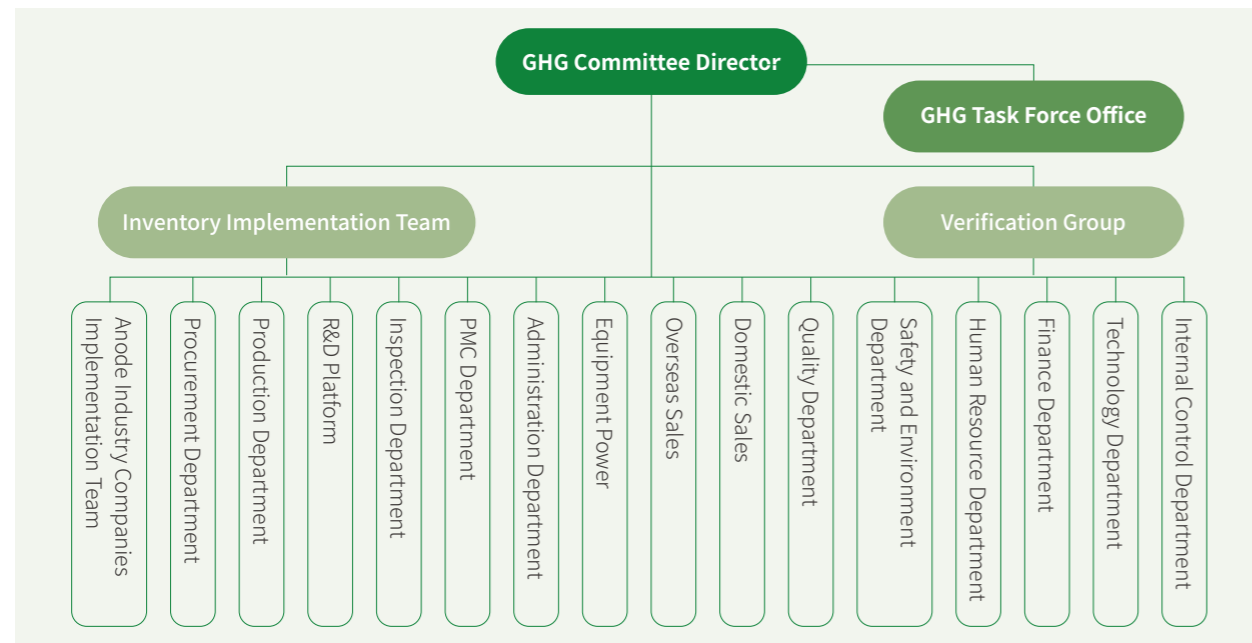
GHG Committee Director

GHG Task Force Office

Inventory Implementation Team

Verification Group

Anode Industry Companies Implementation Team

Procurement Department

Production Department

R&D Platform

Inspection Department

PMC Department

Administration Department

Equipment Power

Overseas Sales

Domestic Sales

Quality Department

Safety and Environment Department

Human Resource Department

Finance Department

Technology Department

Internal Control Department